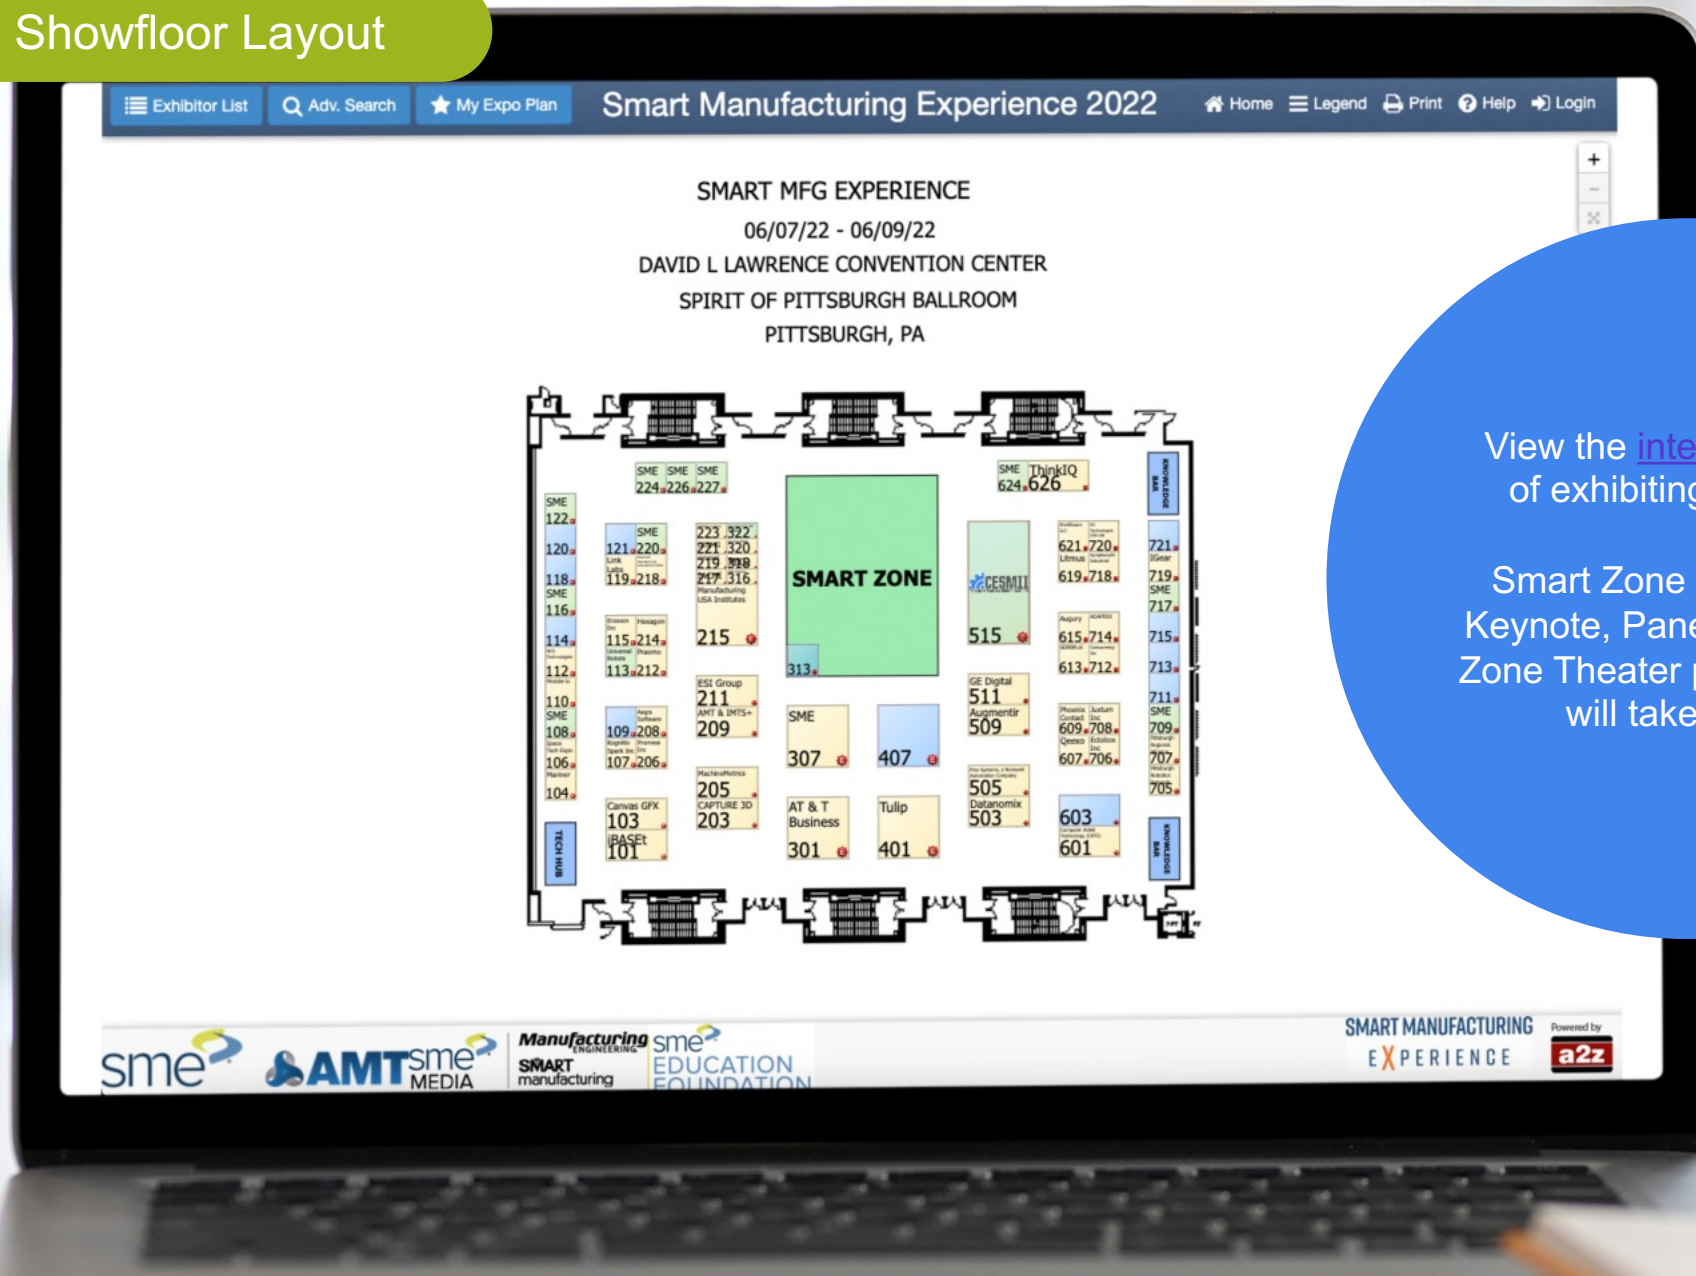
Showfloor Layout

Exhibitor List  Adv. Search  My Expo Plan  Smart Manufacturing Experience 2022  Home  Legend  Print  Help  Login

SMART MFG EXPERIENCE
06/07/22 - 06/09/22
DAVID L LAWRENCE CONVENTION CENTER
SPIRIT OF PITTSBURGH BALLROOM
PITTSBURGH, PA

SME 224 SME 226 SME 227
SME 624 ThinkIQ 626
KNOWLEDGE BAR
SME 122
120
118 SME
116
114
112
110 SME
108
106
104
TECH HUB
121 SME 220
119 218
115 214
113 212
109 208
107 206
Canvas GFX 103
iBASEt 101
223 322
221 320
219 318
217 316
215
ESI Group 211
AMT & IMTS+ 209
205
CAPTURE 3D 203
SMART ZONE
313
SME 307
407
AT & T Business 301
Tulip 401
CESMII 515
GE Digital 511
Augmentir 509
505
Datanomix 503
621 720
619 718
615 714
613 712
609 708
607 706
603
601
721
719 SME
717
715
713
711 SME
709
707
705
KNOWLEDGE BAR

View the inte
of exhibiting

Smart Zone
Keynote, Pane
Zone Theater
will take

sme  AMT  sme MEDIA  Manufacturing ENGINEERING  SMART manufacturing  sme EDUCATION FOUNDATION  SMART MANUFACTURING EXPERIENCE  Powered by a2z